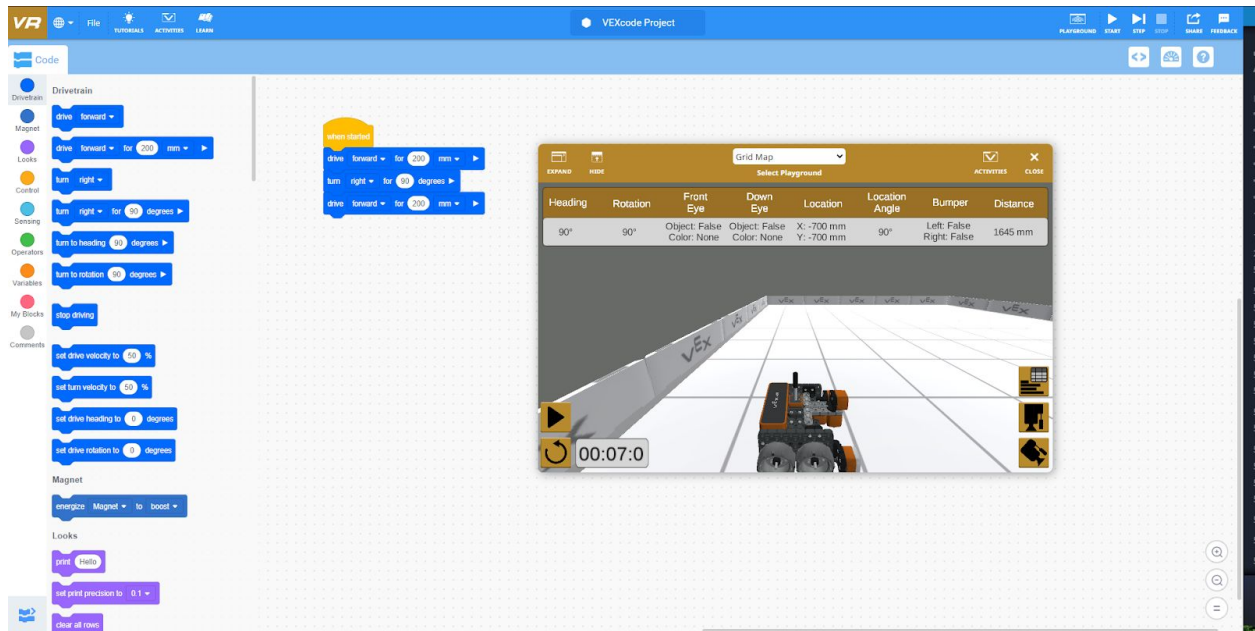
VR File TUTORIALS ACTIVITIES LEARN

VEXcode Project

PLAYGROUND START STEP STOP SHARE FEEDBACK

Code

Drivetrain
Magnet
Looks
Control
Sensing
Operators
Variables
My Blocks
Comments

Drivetrain

drive forward

drive forward for 200 mm

turn right

turn right for 90 degrees

turn to heading 90 degrees

turn to rotation 90 degrees

stop driving

set drive velocity to 50 %

set turn velocity to 50 %

set drive heading to 0 degrees

set drive rotation to 0 degrees

Magnet

energize Magnet to boost

Looks

print Hello

set print precision to 0.1

clear all rows

when started
drive forward for 200 mm
turn right for 90 degrees
drive forward for 200 mm

EXPAND HIDE
Grid Map
Select Playground
ACTIVITIES CLOSE

| Heading | Rotation | Front Eye | Down Eye | Location | Location Angle | Bumper | Distance |
|---|---|---|---|---|---|---|---|
| 90° | 90° | Object: False Color: None | Object: False Color: None | X: -700 mm Y: -700 mm | 90° | Left: False Right: False | 1645 mm |

VEX VEX VEX VEX VEX VEX VEX

00:07:0